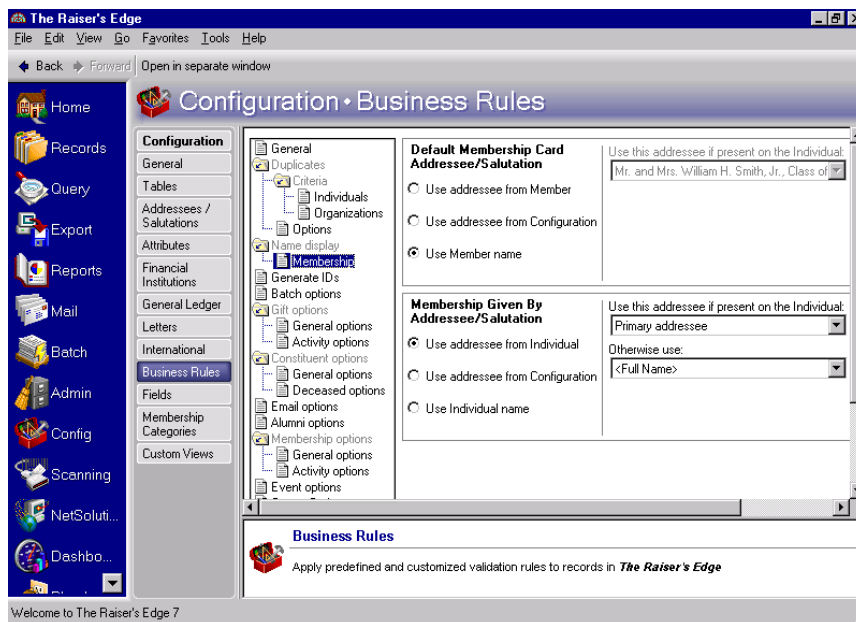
The Raiser's Edge

File Edit View Go Favorites Tools Help

Back Forward Open in separate window

Home
Records
Query
Export
Reports
Mail
Batch
Admin
Config
Scanning
NetSoluti...
Dashbo...

Configuration • Business Rules

Configuration
General
Tables
Addressees / Salutations
Attributes
Financial Institutions
General Ledger
Letters
International
Business Rules
Fields
Membership Categories
Custom Views

General
Duplicates
Criteria
Individuals
Organizations
Options
Name display
Membership
Generate IDs
Batch options
Gift options
General options
Activity options
Constituent options
General options
Deceased options
Email options
Alumni options
Membership options
General options
Activity options
Event options

Default Membership Card Addressee/Salutation
Use addressee from Member
Use addressee from Configuration
Use Member name

Use this addressee if present on the Individual:
Mr. and Mrs. William H. Smith, Jr., Class of

Membership Given By Addressee/Salutation
Use addressee from Individual
Use addressee from Configuration
Use Individual name

Use this addressee if present on the Individual:
Primary addressee
Otherwise use:
<Full Name>

Business Rules
Apply predefined and customized validation rules to records in The Raiser's Edge

Welcome to The Raiser's Edge 7